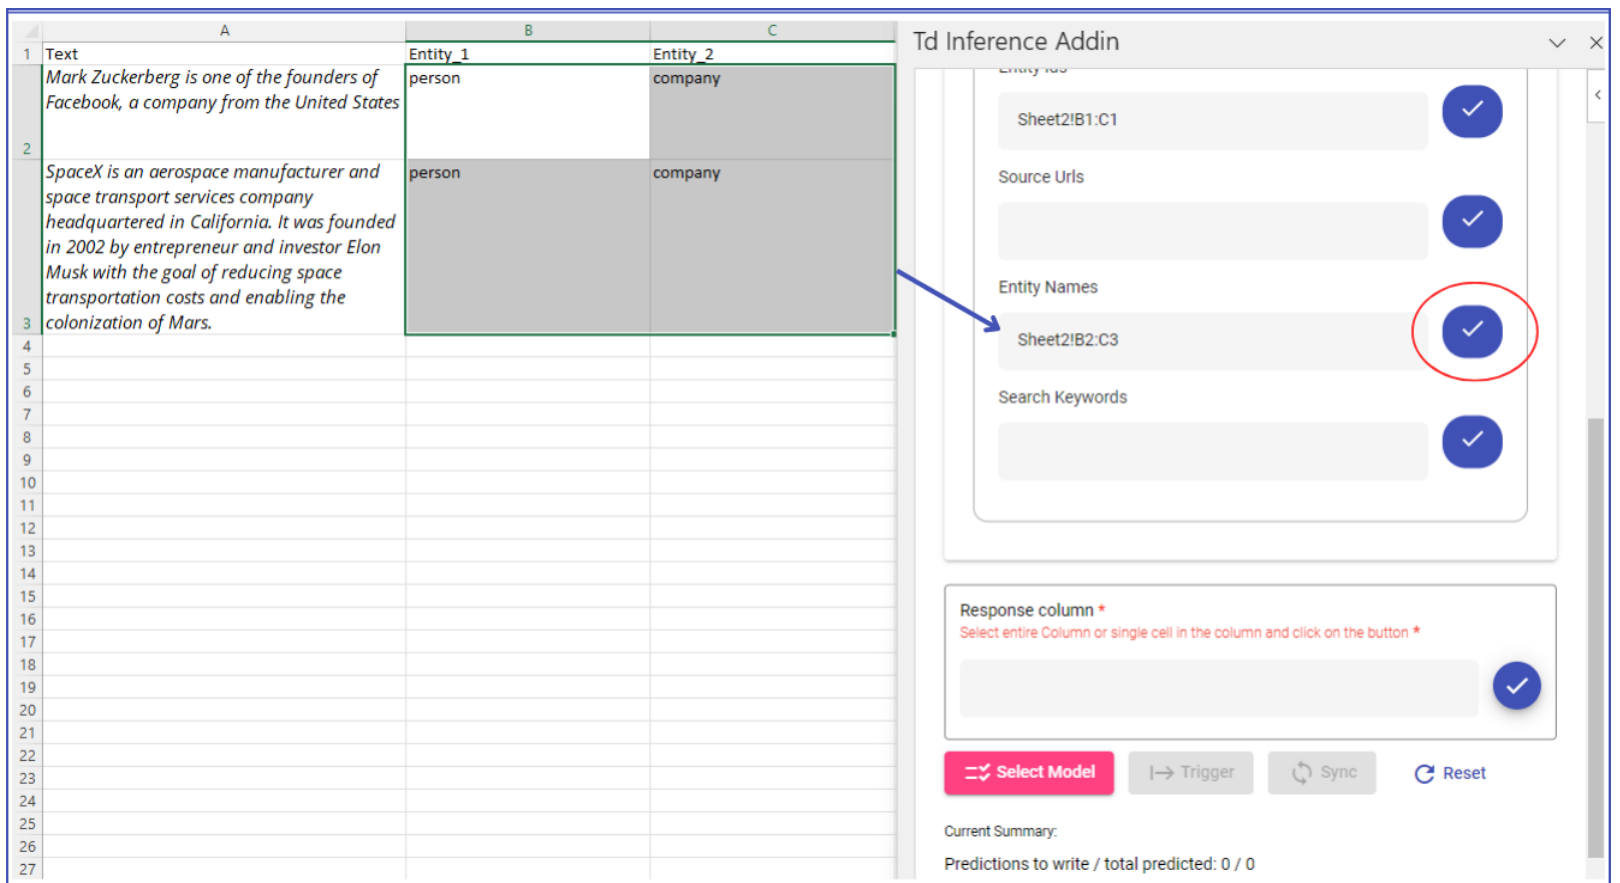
| | A | B | C |
|---|---|---|---|
| 1 | Text | Entity_1 | Entity_2 |
| 2 | Mark Zuckerberg is one of the founders of Facebook, a company from the United States | person | company |
| 3 | SpaceX is an aerospace manufacturer and space transport services company headquartered in California. It was founded in 2002 by entrepreneur and investor Elon Musk with the goal of reducing space transportation costs and enabling the colonization of Mars. | person | company |
| 4 | | | |
| 5 | | | |
| 6 | | | |
| 7 | | | |
| 8 | | | |
| 9 | | | |
| 10 | | | |
| 11 | | | |
| 12 | | | |
| 13 | | | |
| 14 | | | |
| 15 | | | |
| 16 | | | |
| 17 | | | |
| 18 | | | |
| 19 | | | |
| 20 | | | |
| 21 | | | |
| 22 | | | |
| 23 | | | |
| 24 | | | |
| 25 | | | |
| 26 | | | |
| 27 | | | |

Td Inference Addin

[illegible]

Sheet2!B1:C1

Source Urls

Entity Names

Sheet2!B2:C3

Search Keywords

Response column *
Select entire Column or single cell in the column and click on the button *

Select Model
Trigger
Sync
Reset

Current Summary:

Predictions to write / total predicted: 0 / 0